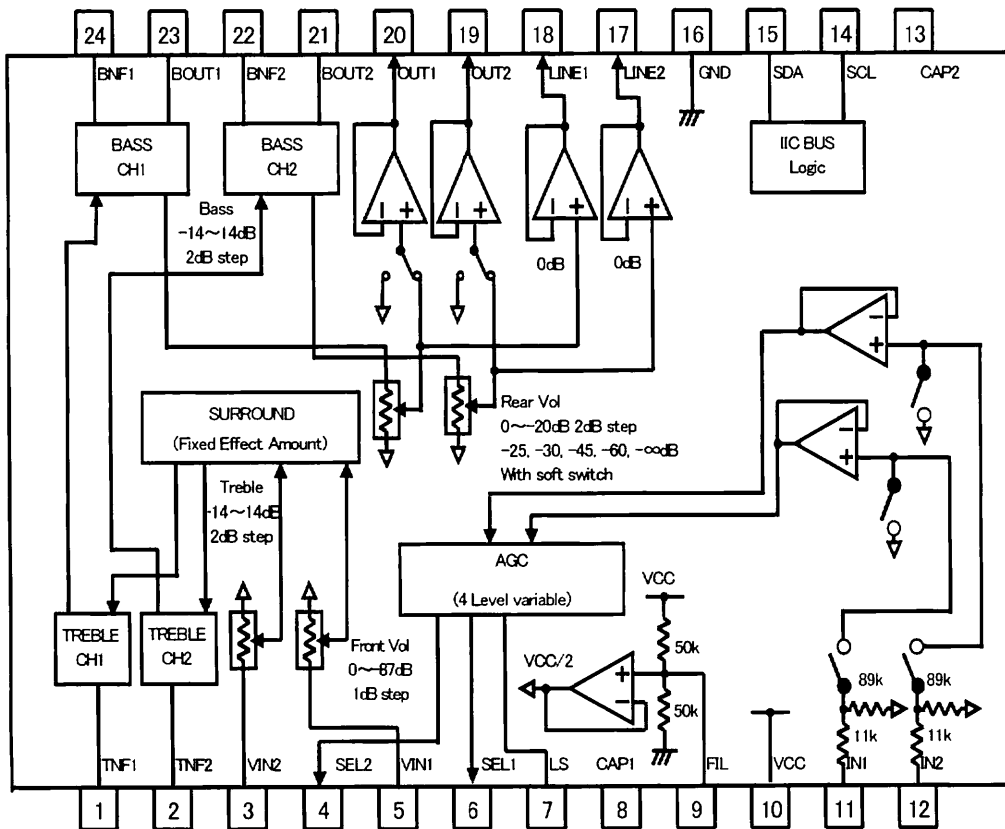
24 23 22 21 20 19 18 17 16 15 14 13

BNF1 BOUT1 BNF2 BOUT2 OUT1 OUT2 LINE1 LINE2 GND SDA SCL CAP2

BASS CH1

BASS CH2

IIC BUS Logic

Bass
-14~14dB
2dB step

0dB 0dB

Rear Vol
0~-20dB 2dB step
-25, -30, -45, -60, -∞dB
With soft switch

SURROUND
(Fixed Effect Amount)

Treble
-14~14dB
2dB step

AGC
(4 Level variable)

VCC

50k

VCC/2

50k

TREBLE CH1

TREBLE CH2

Front Vol
0~-87dB
1dB step

89k 89k
11k 11k

TNF1 TNF2 VIN2 SEL2 VIN1 SEL1 LS CAP1 FIL VCC IN1 IN2

1 2 3 4 5 6 7 8 9 10 11 12